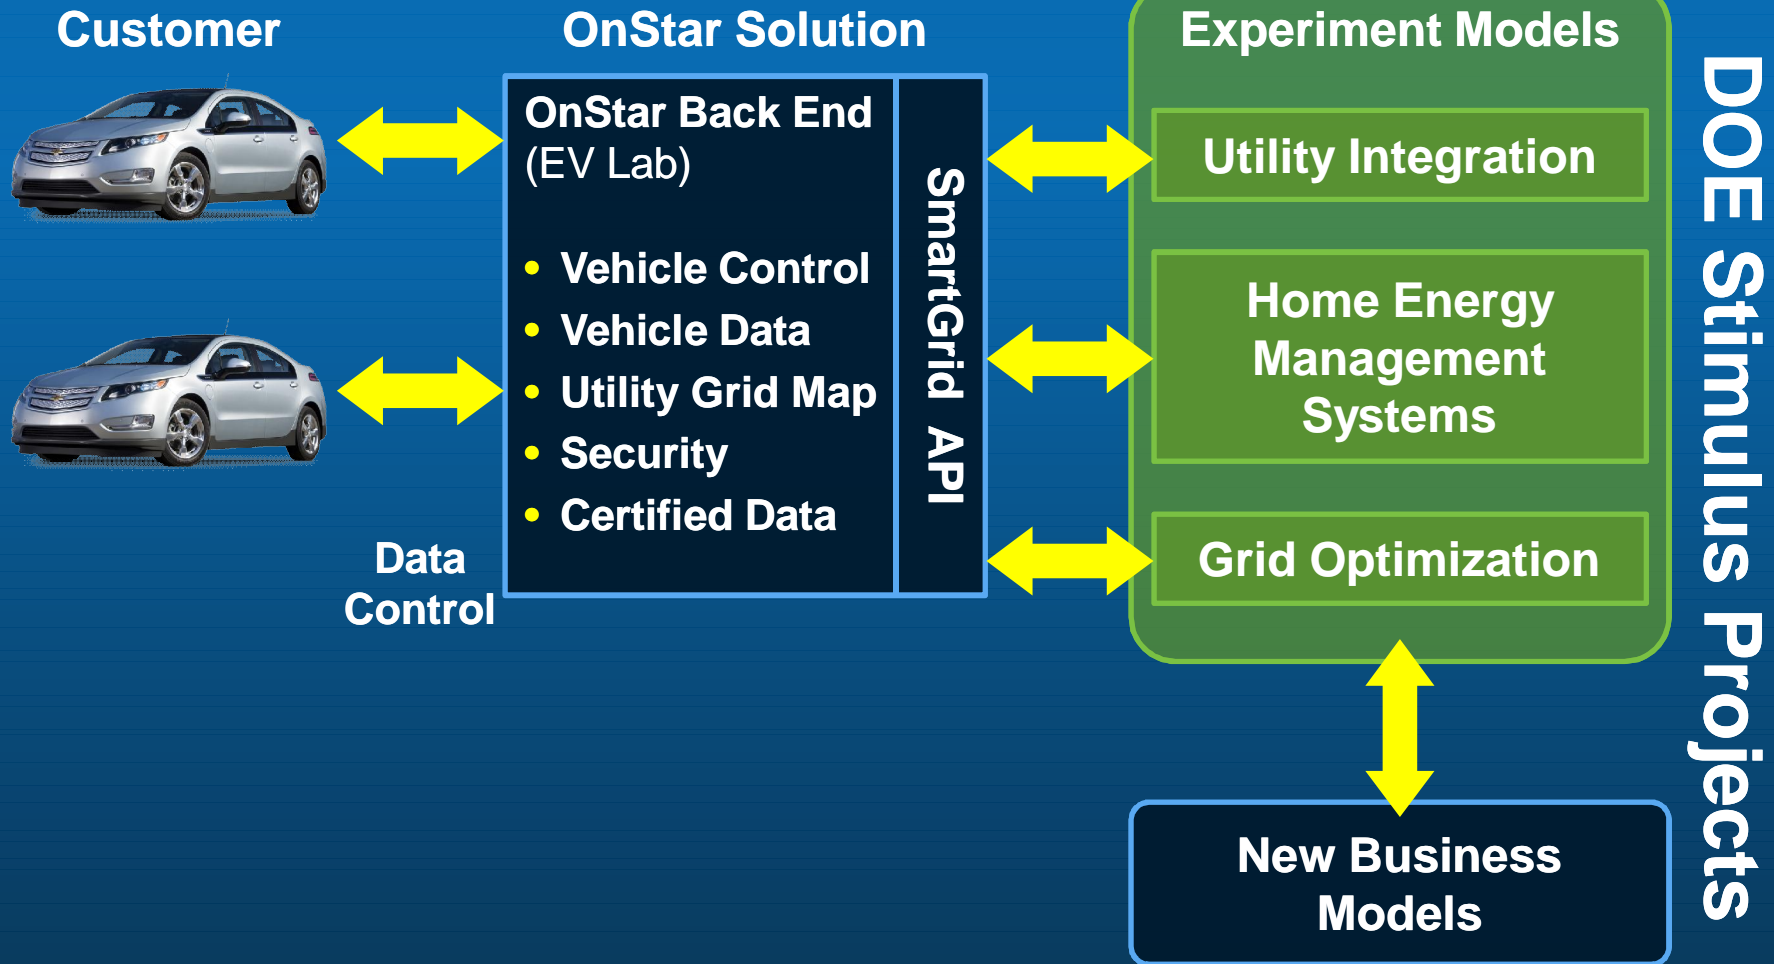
Customer

OnStar Solution

Experiment Models

OnStar Back End
(EV Lab)

- Vehicle Control
- Vehicle Data
- Utility Grid Map
- Security
- Certified Data

SmartGrid API

Data
Control

Utility Integration

Home Energy Management Systems

Grid Optimization

New Business Models

DOE Stimulus Projects